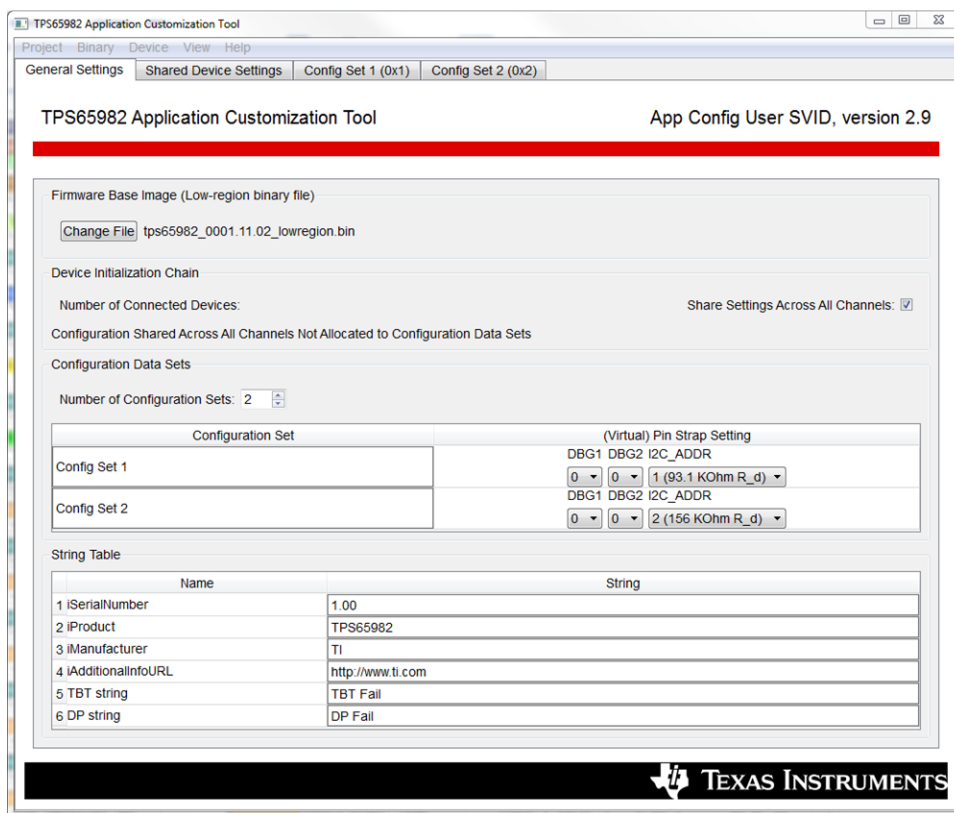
TPS65982 Application Customization Tool

Project Binary Device View Help

General Settings | Shared Device Settings | Config Set 1 (0x1) | Config Set 2 (0x2)

TPS65982 Application Customization Tool

App Config User SVID, version 2.9

Firmware Base Image (Low-region binary file)

Change File tps65982_0001.11.02_lowregion.bin

Device Initialization Chain

Number of Connected Devices:

Share Settings Across All Channels: ☑

Configuration Shared Across All Channels Not Allocated to Configuration Data Sets

Configuration Data Sets

Number of Configuration Sets: 2

| Configuration Set | (Virtual) Pin Strap Setting |
|---|---|
| Config Set 1 | DBG1 DBG2 I2C_ADDR 0 0 1 (93.1 KOhm R_d) |
| Config Set 2 | DBG1 DBG2 I2C_ADDR 0 0 2 (156 KOhm R_d) |

String Table

| | Name | String |
|---|---|---|
| 1 | iSerialNumber | 1.00 |
| 2 | iProduct | TPS65982 |
| 3 | iManufacturer | TI |
| 4 | iAdditionalInfoURL | http://www.ti.com |
| 5 | TBT string | TBT Fail |
| 6 | DP string | DP Fail |

TEXAS INSTRUMENTS